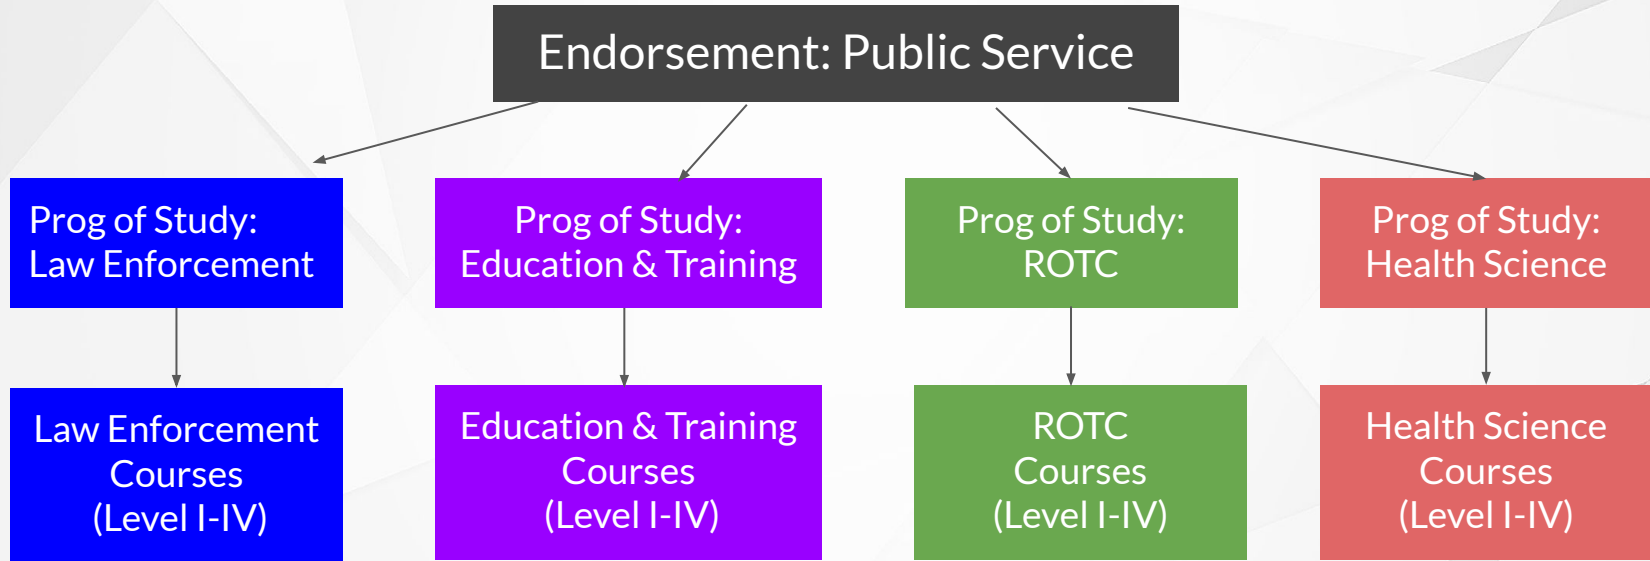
Endorsement: Public Service

Prog of Study: Law Enforcement

Law Enforcement Courses (Level I-IV)

Prog of Study: Education & Training

Education & Training Courses (Level I-IV)

Prog of Study: ROTC

ROTC Courses (Level I-IV)

Prog of Study: Health Science

Health Science Courses (Level I-IV)